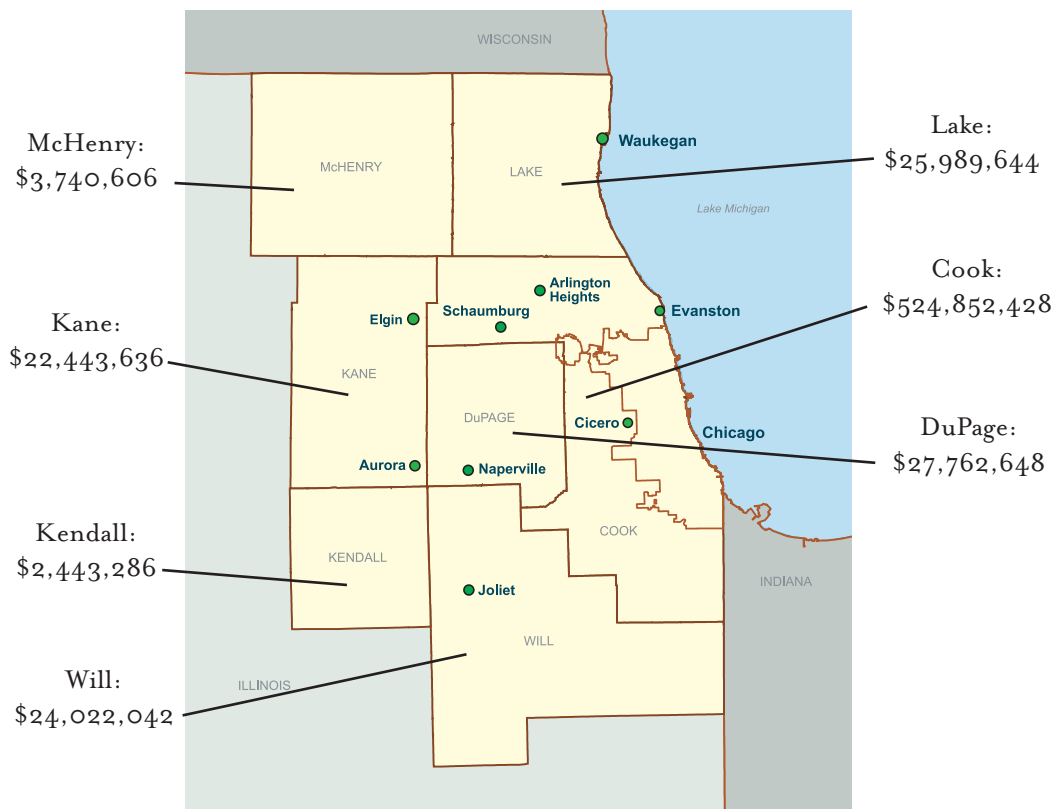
WISCONSIN

McHenry:
$3,740,606

McHENRY

LAKE

Waukegan

Lake:
$25,989,644

Lake Michigan

Cook:
$524,852,428

Arlington Heights

Elgin

Schaumburg

Evanston

Kane:
$22,443,636

KANE

DuPAGE

Cicero

Chicago

DuPage:
$27,762,648

Aurora

Naperville

COOK

Kendall:
$2,443,286

KENDALL

Joliet

INDIANA

WILL

Will:
$24,022,042

ILLINOIS